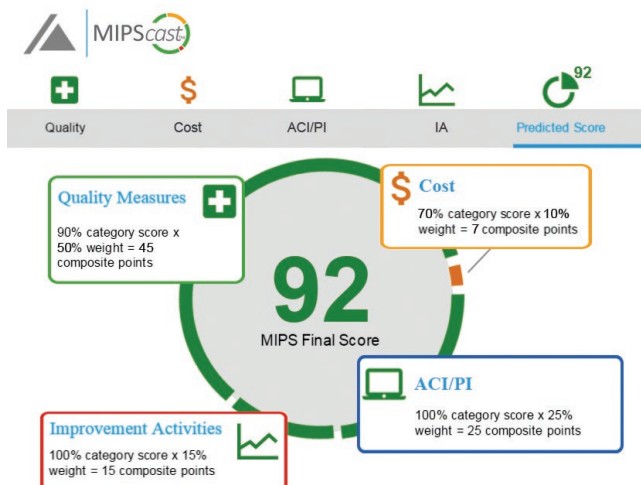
MIPScast

Quality Cost ACI/PI IA 92 Predicted Score

Quality Measures

90% category score x 50% weight = 45 composite points

$ Cost

70% category score x 10% weight = 7 composite points

92

MIPS Final Score

ACI/PI

100% category score x 25% weight = 25 composite points

Improvement Activities

100% category score x 15% weight = 15 composite points